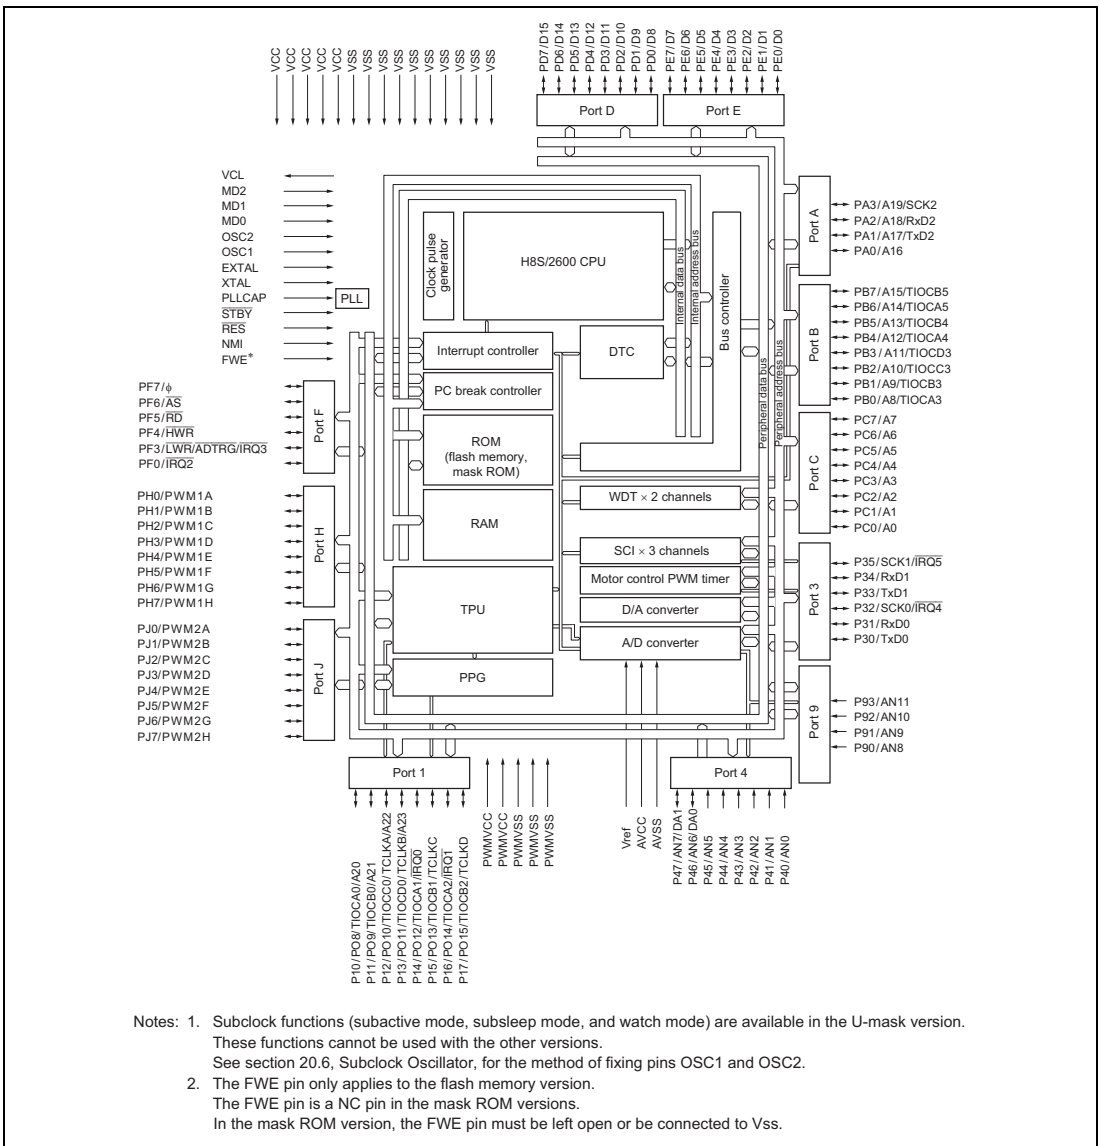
VCC
VCC
VCC
VCC
VCC
VSS
VSS
VSS
VSS
VSS
VSS
VSS
VSS
VSS

PD7/D15
PD6/D14
PD5/D13
PD4/D12
PD3/D11
PD2/D10
PD1/D9
PD0/D8
PE7/D7
PE6/D6
PE5/D5
PE4/D4
PE3/D3
PE2/D2
PE1/D1
PE0/D0

Port D
Port E

VCL
MD2
MD1
MD0
OSC2
OSC1
EXTAL
XTAL
PLLCAP
$\overline{STBY}$
$\overline{RES}$
NMI
FWE*

PLL

Clock pulse generator
H8S/2600 CPU
Internal data bus
Internal address bus
Bus controller
Peripheral data bus
Peripheral address bus

Interrupt controller
DTC
PC break controller
ROM (flash memory, mask ROM)
RAM
WDT × 2 channels
SCI × 3 channels
Motor control PWM timer
D/A converter
A/D converter
TPU
PPG

Port A
PA3/A19/SCK2
PA2/A18/RxD2
PA1/A17/TxD2
PA0/A16

Port B
PB7/A15/TIOCB5
PB6/A14/TIOCA5
PB5/A13/TIOCB4
PB4/A12/TIOCA4
PB3/A11/TIOCD3
PB2/A10/TIOCC3
PB1/A9/TIOCB3
PB0/A8/TIOCA3

Port C
PC7/A7
PC6/A6
PC5/A5
PC4/A4
PC3/A3
PC2/A2
PC1/A1
PC0/A0

Port 3
P35/SCK1/$\overline{IRQ5}$
P34/RxD1
P33/TxD1
P32/SCK0/$\overline{IRQ4}$
P31/RxD0
P30/TxD0

Port 9
P93/AN11
P92/AN10
P91/AN9
P90/AN8

Port F
PF7/ϕ
PF6/$\overline{AS}$
PF5/$\overline{RD}$
PF4/$\overline{HWR}$
PF3/$\overline{LWR}$/ADTRG/$\overline{IRQ3}$
PF0/$\overline{IRQ2}$

Port H
PH0/PWM1A
PH1/PWM1B
PH2/PWM1C
PH3/PWM1D
PH4/PWM1E
PH5/PWM1F
PH6/PWM1G
PH7/PWM1H

Port J
PJ0/PWM2A
PJ1/PWM2B
PJ2/PWM2C
PJ3/PWM2D
PJ4/PWM2E
PJ5/PWM2F
PJ6/PWM2G
PJ7/PWM2H

Port 1
P10/PO8/TIOCA0/A20
P11/PO9/TIOCB0/A21
P12/PO10/TIOCC0/TCLKA/A22
P13/PO11/TIOCD0/TCLKB/A23
P14/PO12/TIOCA1/$\overline{IRQ0}$
P15/PO13/TIOCB1/TCLKC
P16/PO14/TIOCA2/$\overline{IRQ1}$
P17/PO15/TIOCB2/TCLKD

PWMVCC
PWMVCC
PWMVSS
PWMVSS
PWMVSS

Vref
AVCC
AVSS

Port 4
P47/AN7/DA1
P46/AN6/DA0
P45/AN5
P44/AN4
P43/AN3
P42/AN2
P41/AN1
P40/AN0

Notes: 1. Subclock functions (subactive mode, subsleep mode, and watch mode) are available in the U-mask version. These functions cannot be used with the other versions.
See section 20.6, Subclock Oscillator, for the method of fixing pins OSC1 and OSC2.
2. The FWE pin only applies to the flash memory version.
The FWE pin is a NC pin in the mask ROM versions.
In the mask ROM version, the FWE pin must be left open or be connected to Vss.